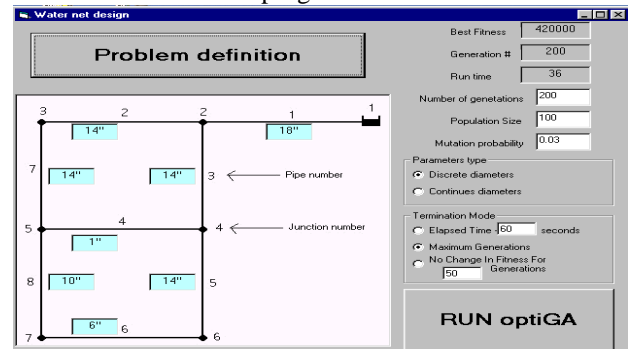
Water net design

Problem definition

Best Fitness 420000
Generation # 200
Run time 36
Number of genetations 200
Population Size 100
Mutation probability 0.03

Parameters type
Discrete diameters
Continues diameters

Termination Mode
Elapsed Time 60 seconds
Maximum Generations
No Change In Fitness For 50 Generations

RUN optiGA

3 2 2 1 1
14" 18"
7 14" 14" 3 Pipe number
5 4 4 Junction number
1"
8 10" 14" 5
6" 6
7 6